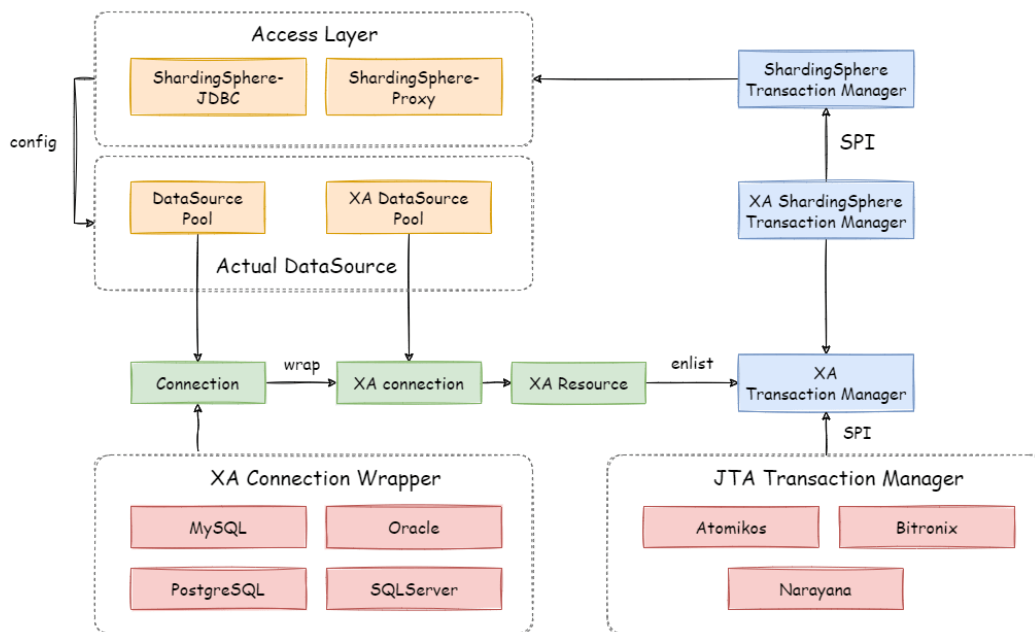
Access Layer

ShardingSphere-JDBC

ShardingSphere-Proxy

ShardingSphere Transaction Manager

config

SPI

DataSource Pool

XA DataSource Pool

XA ShardingSphere Transaction Manager

Actual DataSource

Connection

wrap

XA connection

XA Resource

enlist

XA Transaction Manager

SPI

XA Connection Wrapper

MySQL

Oracle

PostgreSQL

SQLServer

JTA Transaction Manager

Atomikos

Bitronix

Narayana